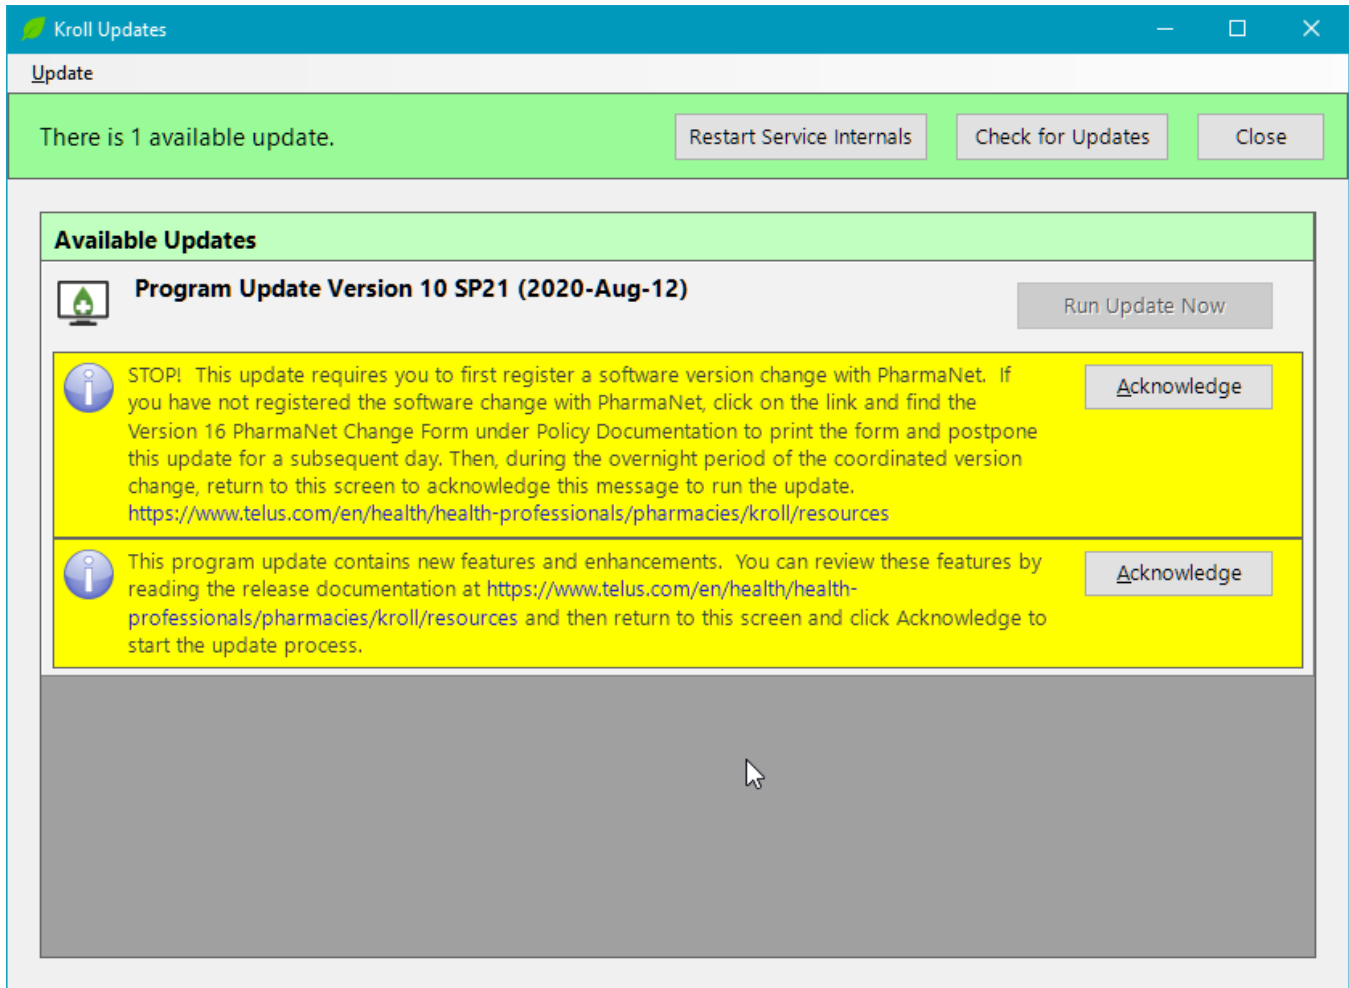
Kroll Updates

Update

There is 1 available update.

Restart Service Internals

Check for Updates

Close

Available Updates

Program Update Version 10 SP21 (2020-Aug-12)

Run Update Now

STOP! This update requires you to first register a software version change with PharmaNet. If you have not registered the software change with PharmaNet, click on the link and find the Version 16 PharmaNet Change Form under Policy Documentation to print the form and postpone this update for a subsequent day. Then, during the overnight period of the coordinated version change, return to this screen to acknowledge this message to run the update. https://www.telus.com/en/health/health-professionals/pharmacies/kroll/resources

Acknowledge

This program update contains new features and enhancements. You can review these features by reading the release documentation at https://www.telus.com/en/health/health-professionals/pharmacies/kroll/resources and then return to this screen and click Acknowledge to start the update process.

Acknowledge